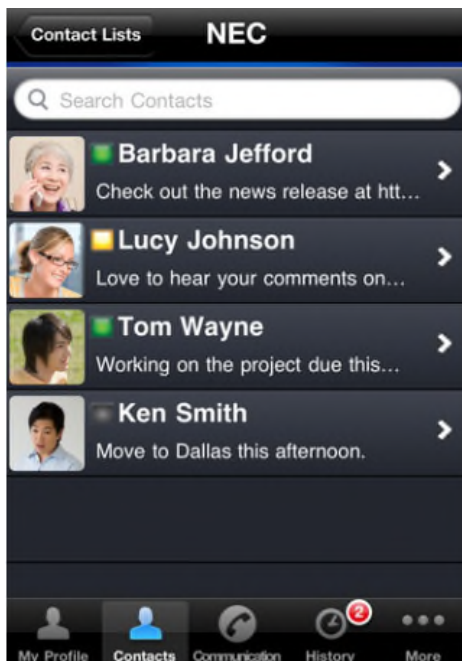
Contact Lists NEC

Search Contacts

Barbara Jefford
Check out the news release at htt...

Lucy Johnson
Love to hear your comments on...

Tom Wayne
Working on the project due this...

Ken Smith
Move to Dallas this afternoon.

2

My Profile Contacts Communication History More